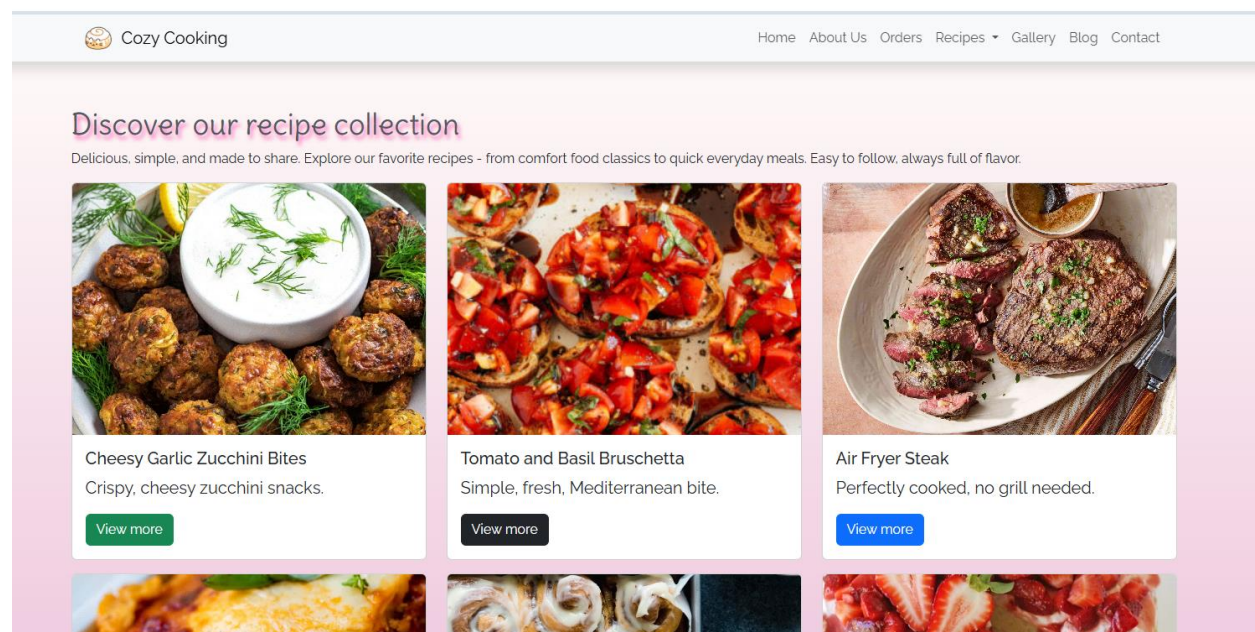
Cozy Cooking

Home About Us Orders Recipes Gallery Blog Contact

Discover our recipe collection

Delicious, simple, and made to share. Explore our favorite recipes - from comfort food classics to quick everyday meals. Easy to follow, always full of flavor.

Cheesy Garlic Zucchini Bites

Crispy, cheesy zucchini snacks.

View more

Tomato and Basil Bruschetta

Simple, fresh, Mediterranean bite.

View more

Air Fryer Steak

Perfectly cooked, no grill needed.

View more